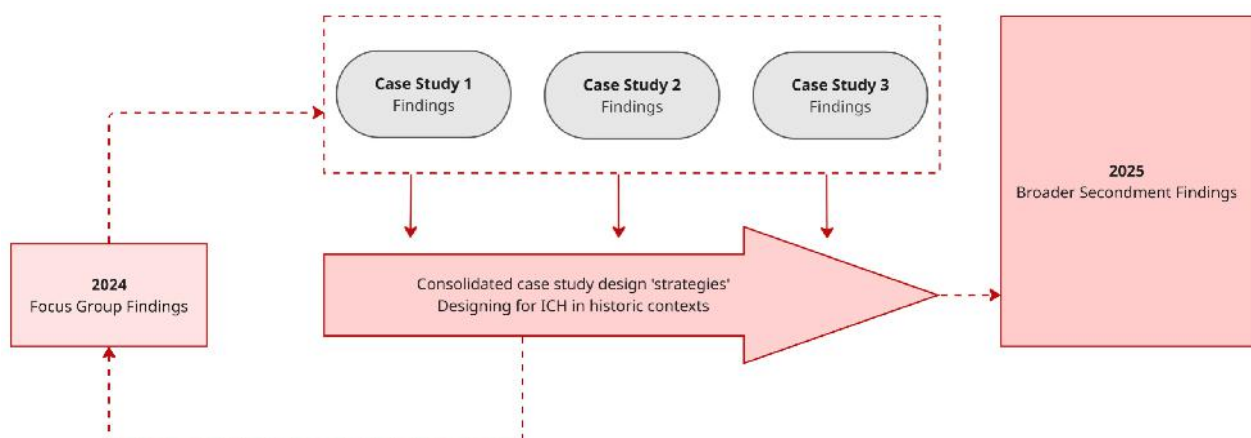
Case Study 1
Findings

Case Study 2
Findings

Case Study 3
Findings

2025
Broader Secondment Findings

2024
Focus Group Findings

Consolidated case study design 'strategies'
Designing for ICH in historic contexts